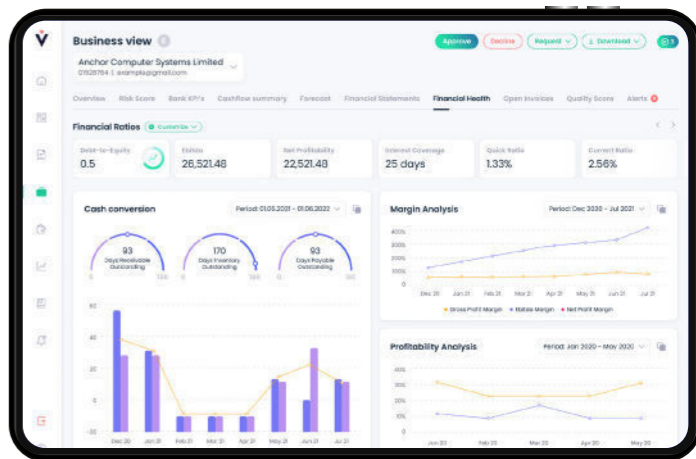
Business view

Anchor Computer Systems Limited
01928764 | example@gmail.com

Approve Decline Request Download 3

Overview Risk Score Bank KPI's Cashflow summary Forecast Financial Statements Financial Health Open invoices Quality Score Alerts

Financial Ratios Customize

Debt-to-Equity
0.5

Ebitda
26,521.48

Net Profitability
22,521.48

Interest Coverage
25 days

Quick Ratio
1.33%

Current Ratio
2.56%

Cash conversion

Period: 01.03.2021 - 01.06.2022

93
Days Receivable Outstanding
0 130

170
Days Inventory Outstanding
0 300

93
Days Payable Outstanding
0 130

60
40
20
0
-20

Dec 20 Jan 21 Feb 21 Mar 21 Apr 21 May 21 Jun 21 Jul 21

Margin Analysis

Period: Dec 2020 - Jul 2021

400%
300%
200%
100%
0%
-100%

Dec 20 Jan 21 Feb 21 Mar 21 Apr 21 May 21 Jun 21 Jul 21

Gross Profit Margin Ebitda Margin Net Profit Margin

Profitability Analysis

Period: Jan 2020 - May 2020

400%
300%
200%
100%
0%

Jan 20 Feb 20 Mar 20 Apr 20 May 20